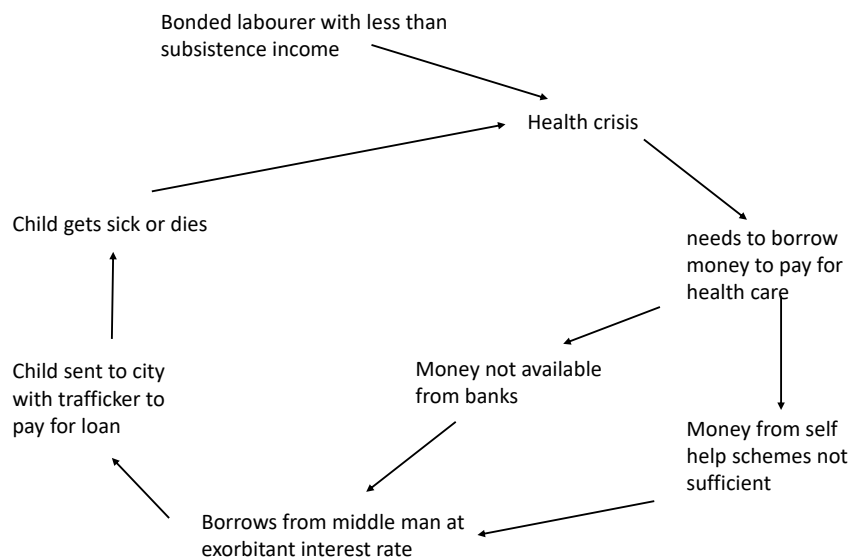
Bonded labourer with less than subsistence income

Health crisis

Child gets sick or dies

needs to borrow money to pay for health care

Child sent to city with trafficker to pay for loan

Money not available from banks

Money from self help schemes not sufficient

Borrows from middle man at exorbitant interest rate